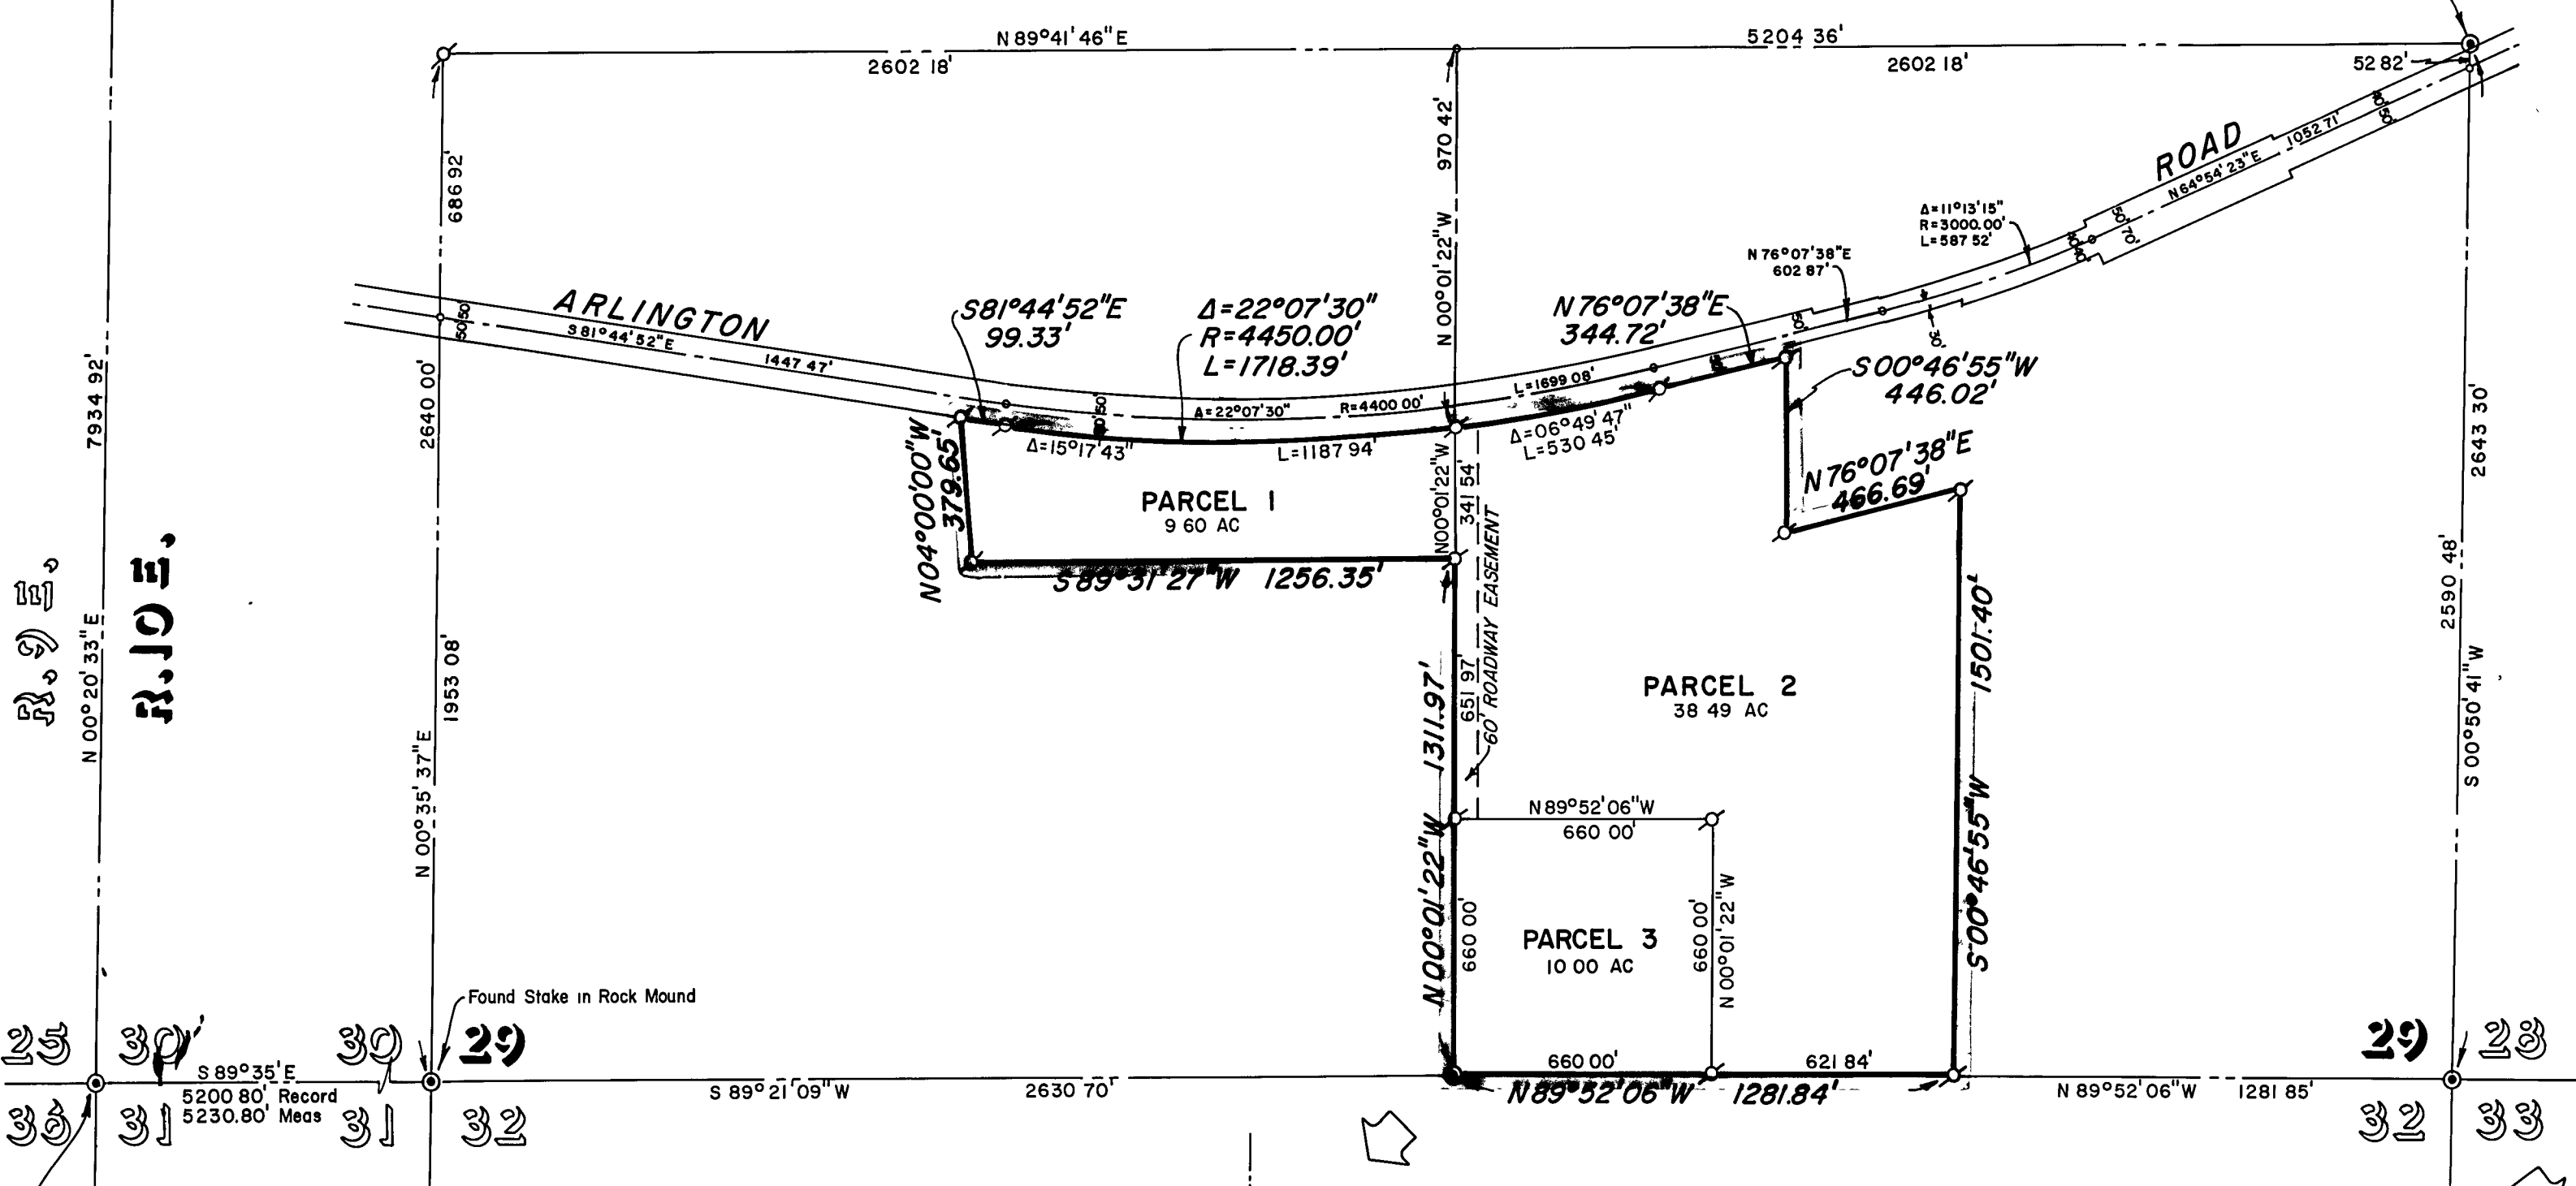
N 89°41'46"E
5204 36'
2602 18'
2602 18'
52 82'
686 92'
970 42'
ROAD
N 64°54'23"E
1052 71'
50 50
$\Delta$=11°13'15"
R=3000.00'
L=587 52'
50 70
N 76°07'38"E
602 87'
ARLINGTON
S 81°44'52"E
1447 47'
50 50
S81°44'52"E
99.33'
$\Delta$=22°07'30"
R=4450.00'
L=1718.39'
N 00°01'22"W
N 76°07'38"E
344.72'
S 00°46'55"W
446.02'
$\Delta$=22°07'30"
R=4400 00'
L=1699 08'
$\Delta$=15°17'43"
L=1187 94'
$\Delta$=06°49'47"
L=530 45'
7934 92'
2640 00'
N04°00'00"W
379.65'
PARCEL 1
9 60 AC
N00°01'22"W
341 54'
N 76°07'38"E
466.69'
2643 30'
S 89°31'27"W 1256.35'
60' ROADWAY EASEMENT
R. 9 W.
R. 10 E.
N 00°20'33"E
1953 08'
1311.97'
651 97'
PARCEL 2
38 49 AC
1501.40'
2590 48'
S 00°50'41"W
N 00°35'37"E
N 89°52'06"W
660 00'
N00°01'22"W
S00°46'55"W
660 00'
PARCEL 3
10 00 AC
660 00'
N 00°01'22"W
Found Stake in Rock Mound
25
30
30
29
29
28
S 89°35'E
5200 80' Record
5230.80' Meas
S 89°21'09"W
2630 70'
660 00'
621 84'
N89°52'06"W 1281.84'
N 89°52'06"W
1281 85'
36
31
31
32
32
33